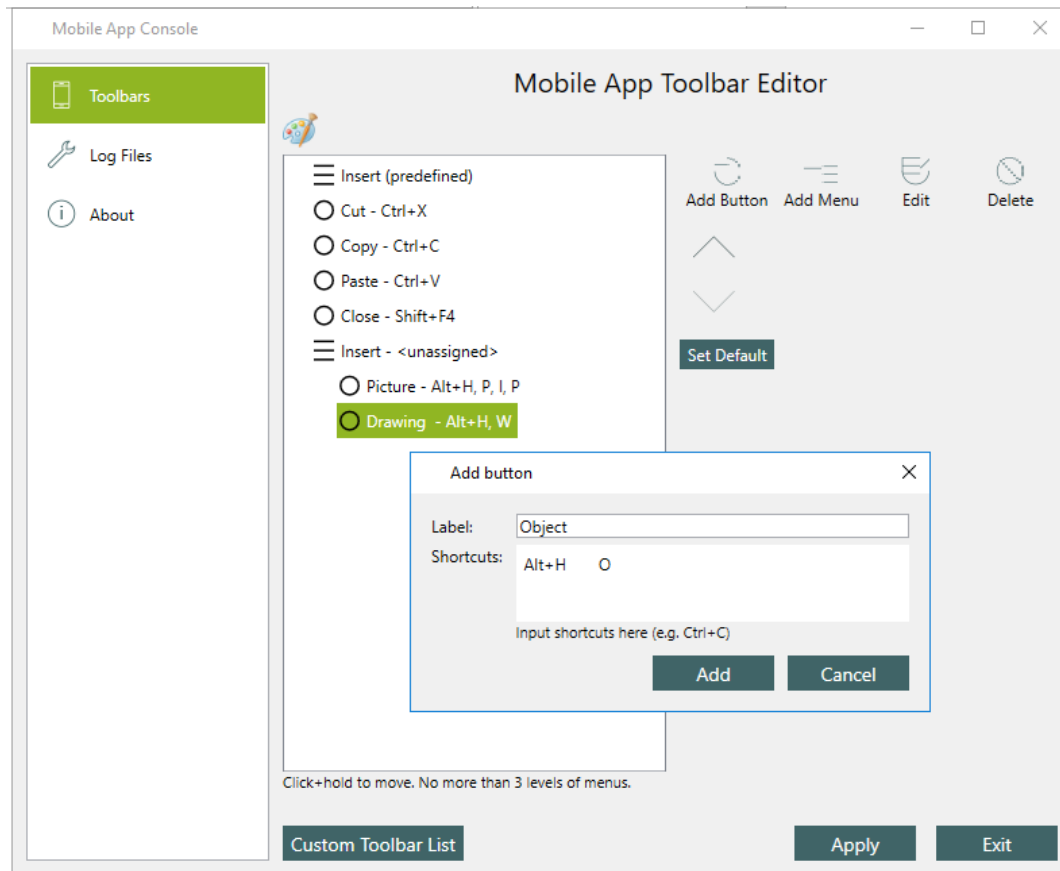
Mobile App Console

Toolbars

Log Files

About

Mobile App Toolbar Editor

Insert (predefined)
Cut - Ctrl+X
Copy - Ctrl+C
Paste - Ctrl+V
Close - Shift+F4
Insert - <unassigned>
Picture - Alt+H, P, I, P
Drawing - Alt+H, W

Add Button
Add Menu
Edit
Delete

Set Default

Add button

Label: Object
Shortcuts: Alt+H O

Input shortcuts here (e.g. Ctrl+C)

Add
Cancel

Click+hold to move. No more than 3 levels of menus.

Custom Toolbar List

Apply
Exit